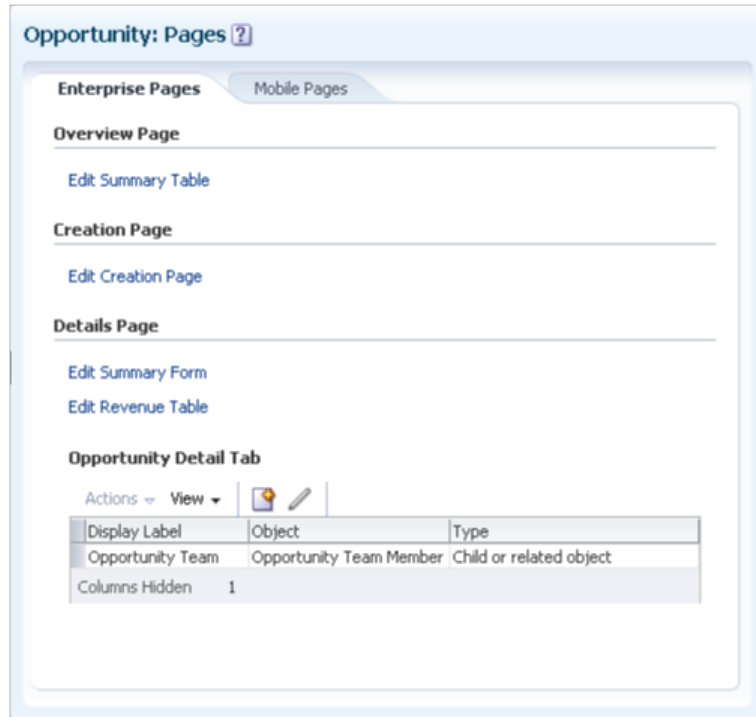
Opportunity: Pages ?

Enterprise Pages | Mobile Pages

Overview Page

Edit Summary Table

Creation Page

Edit Creation Page

Details Page

Edit Summary Form

Edit Revenue Table

Opportunity Detail Tab

Actions View

| Display Label | Object | Type |
|---|---|---|
| Opportunity Team | Opportunity Team Member | Child or related object |

Columns Hidden 1